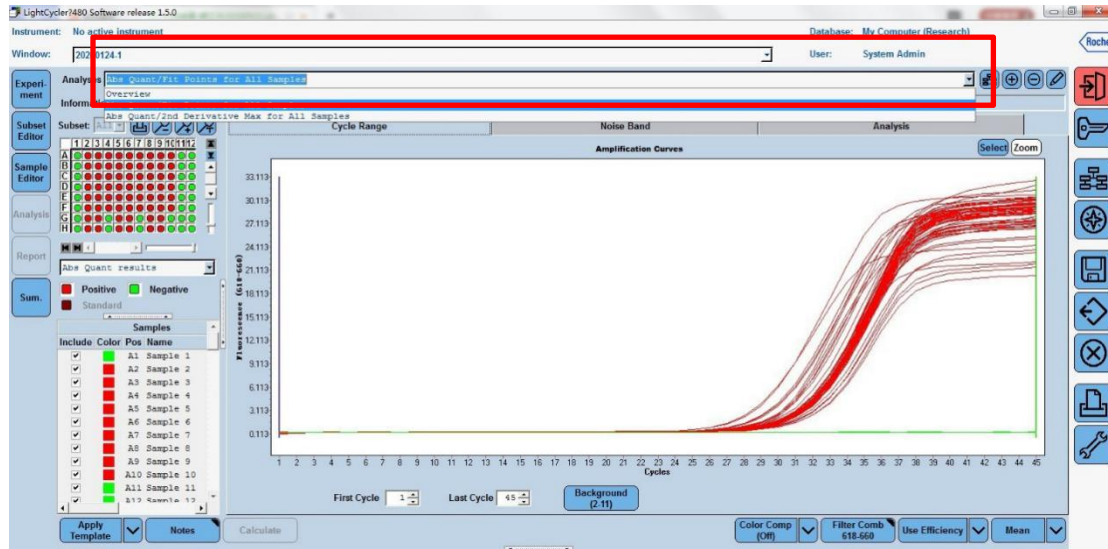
LightCycler480 Software release 1.5.0

Instrument: No active instrument

Database: My Computer (Research)

Window: 20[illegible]0124-1

User: System Admin

Roche

Experiment

Subset Editor

Sample Editor

Analysis

Report

Sum.

Analysis Abs Quant/Fit Points for All Samples

Overview

Abs Quant/2nd Derivative Max for All Samples

Inform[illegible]

Subset: All

Cycle Range

Noise Band

Analysis

Select Zoom

Amplification Curves

1 2 3 4 5 6 7 8 9 10 11 12

A B C D E F G H

Abs Quant results

Positive Negative

Standard

Samples

| Include | Color | Pos | Name |
|---|---|---|---|
| ✓ | | A1 | Sample 1 |
| ✓ | | A2 | Sample 2 |
| ✓ | | A3 | Sample 3 |
| ✓ | | A4 | Sample 4 |
| ✓ | | A5 | Sample 5 |
| ✓ | | A6 | Sample 6 |
| ✓ | | A7 | Sample 7 |
| ✓ | | A8 | Sample 8 |
| ✓ | | A9 | Sample 9 |
| ✓ | | A10 | Sample 10 |
| ✓ | | A11 | Sample 11 |
| ✓ | | A12 | Sample 12 |

Fluorescence (618-660)

33.113 30.113 27.113 24.113 21.113 18.113 15.113 12.113 9.113 6.113 3.113 0.113

1 2 3 4 5 6 7 8 9 10 11 12 13 14 15 16 17 18 19 20 21 22 23 24 25 26 27 28 29 30 31 32 33 34 35 36 37 38 39 40 41 42 43 44 45

Cycles

First Cycle 1

Last Cycle 45

Background (2-11)

Apply Template

Notes

Calculate

Color Comp (Off)

Filter Comb 618-660

Use Efficiency

Mean